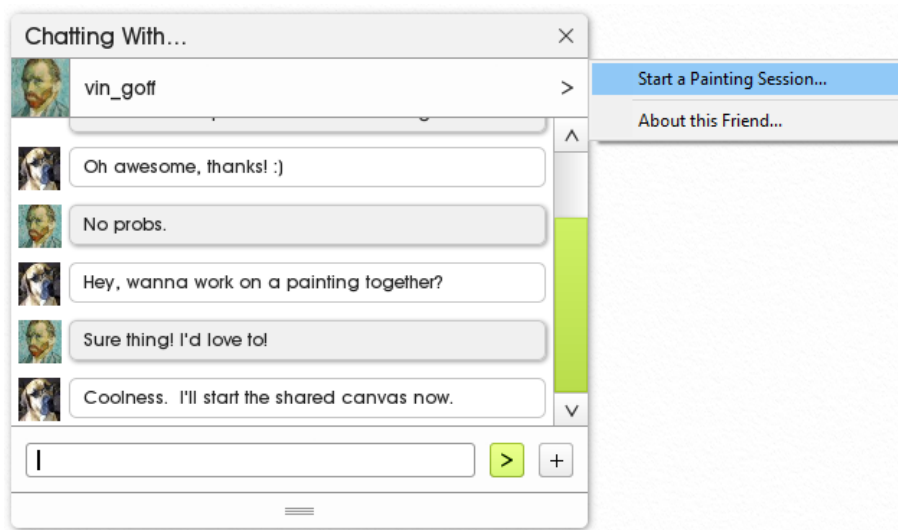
Chatting With...

×

vin_goff

>

Start a Painting Session...

About this Friend...

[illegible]

Oh awesome, thanks! :)

No probs.

Hey, wanna work on a painting together?

Sure thing! I'd love to!

Coolness. I'll start the shared canvas now.

^

v

>

+